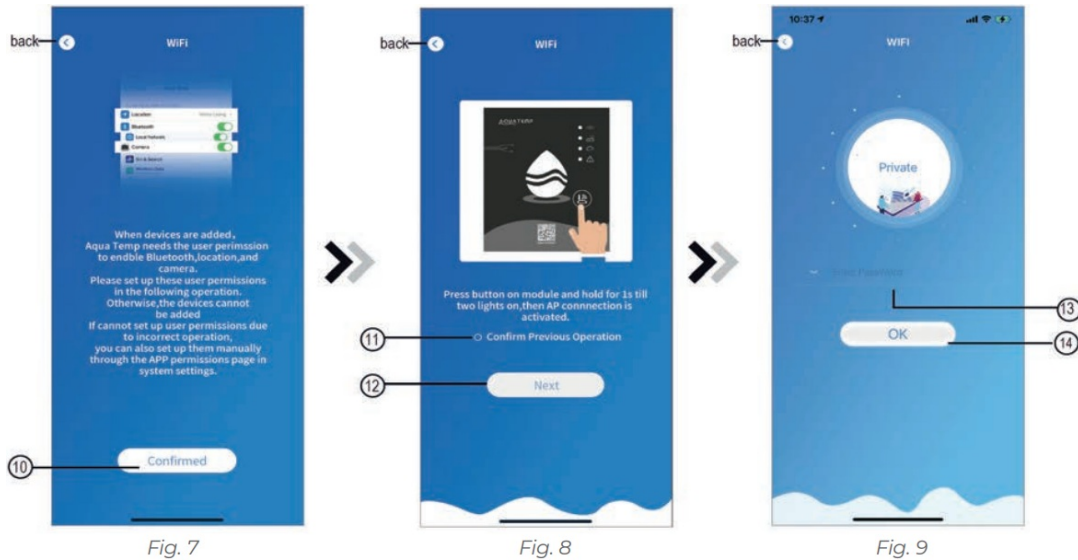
back

WiFi

Location

Bluetooth

Local Network

Camera

When devices are added, Aqua Temp needs the user perimssion to endble Bluetooth,location,and camera.
Please set up these user permissions in the following operation.
Otherwise,the devices cannot be added
If cannot set up user permissions due to incorrect operation,
you can also set up them manually through the APP permissions page in system settings.

10

Confirmed

Fig. 7

back

WiFi

AQUATEMP

Press button on module and hold for 1s till two lights on,then AP connnection is activated.

11

Confirm Previous Operation

12

Next

Fig. 8

10:37

back

WiFi

Private

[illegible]

13

OK

14

Fig. 9